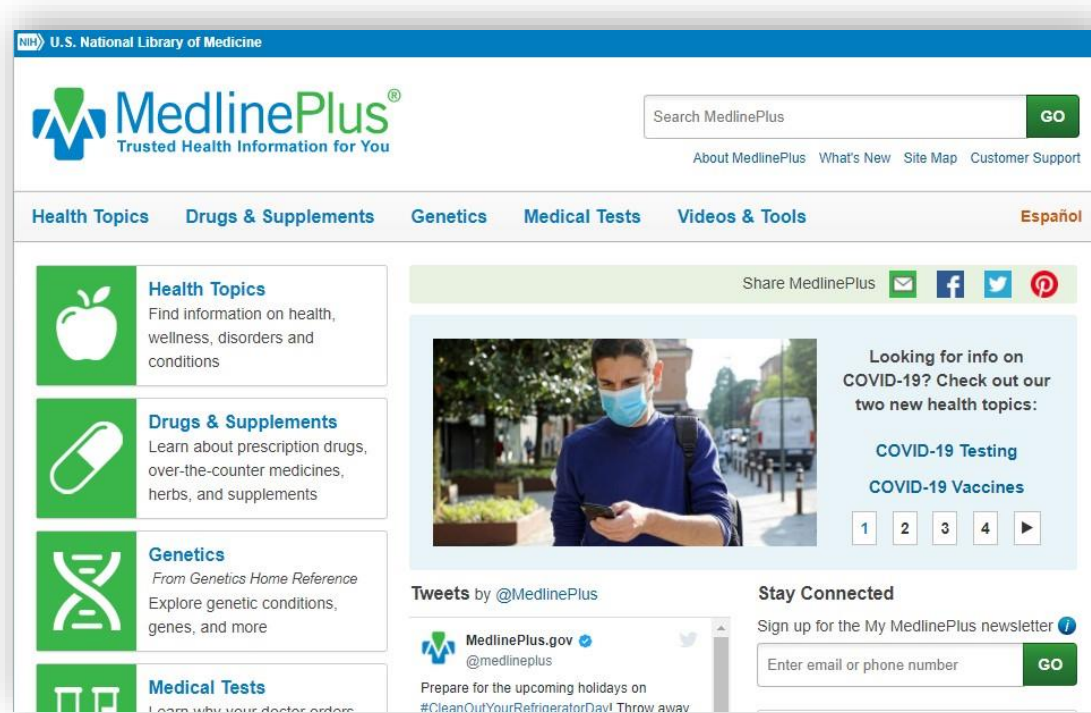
NIH U.S. National Library of Medicine

MedlinePlus®
Trusted Health Information for You

Search MedlinePlus GO

About MedlinePlus What's New Site Map Customer Support

Health Topics Drugs & Supplements Genetics Medical Tests Videos & Tools Español

Health Topics
Find information on health, wellness, disorders and conditions

Drugs & Supplements
Learn about prescription drugs, over-the-counter medicines, herbs, and supplements

Genetics
From Genetics Home Reference
Explore genetic conditions, genes, and more

Medical Tests
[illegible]

Share MedlinePlus

Looking for info on COVID-19? Check out our two new health topics:

COVID-19 Testing

COVID-19 Vaccines

1 2 3 4 ▶

Tweets by @MedlinePlus

MedlinePlus.gov
@medlineplus

Prepare for the upcoming holidays on #CleanOutYourRefrigeratorDay! Throw away

Stay Connected

Sign up for the My MedlinePlus newsletter

Enter email or phone number GO